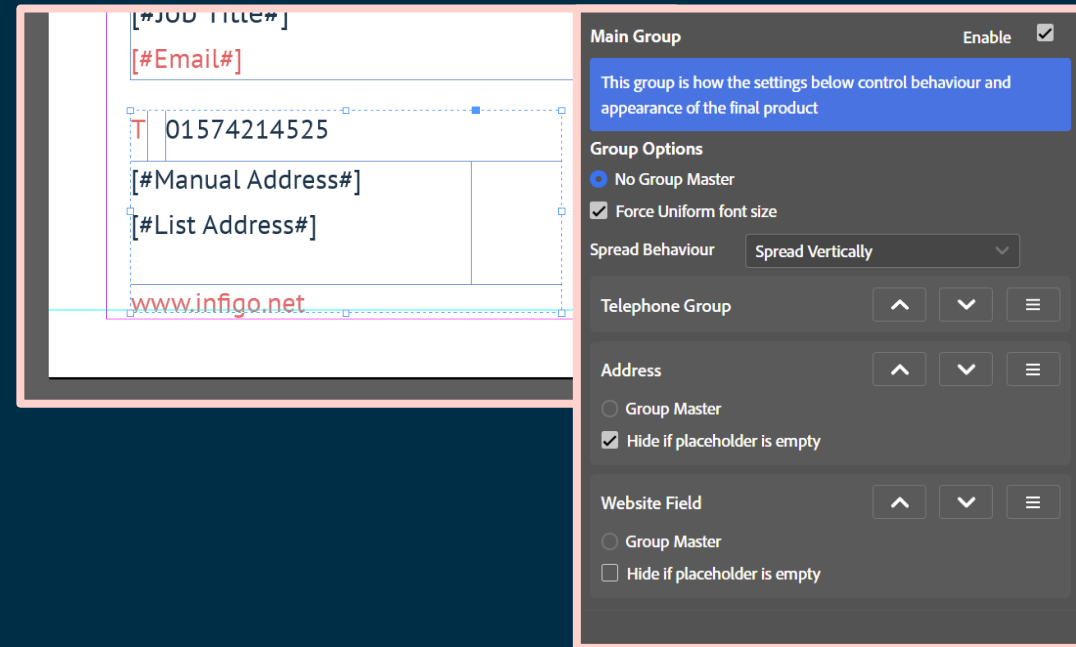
[#Job Title#]
[#Email#]
T 01574214525
[#Manual Address#]
[#List Address#]
www.infigo.net

Main Group
Enable
This group is how the settings below control behaviour and appearance of the final product
Group Options
No Group Master
Force Uniform font size
Spread Behaviour
Spread Vertically
Telephone Group
Address
Group Master
Hide if placeholder is empty
Website Field
Group Master
Hide if placeholder is empty